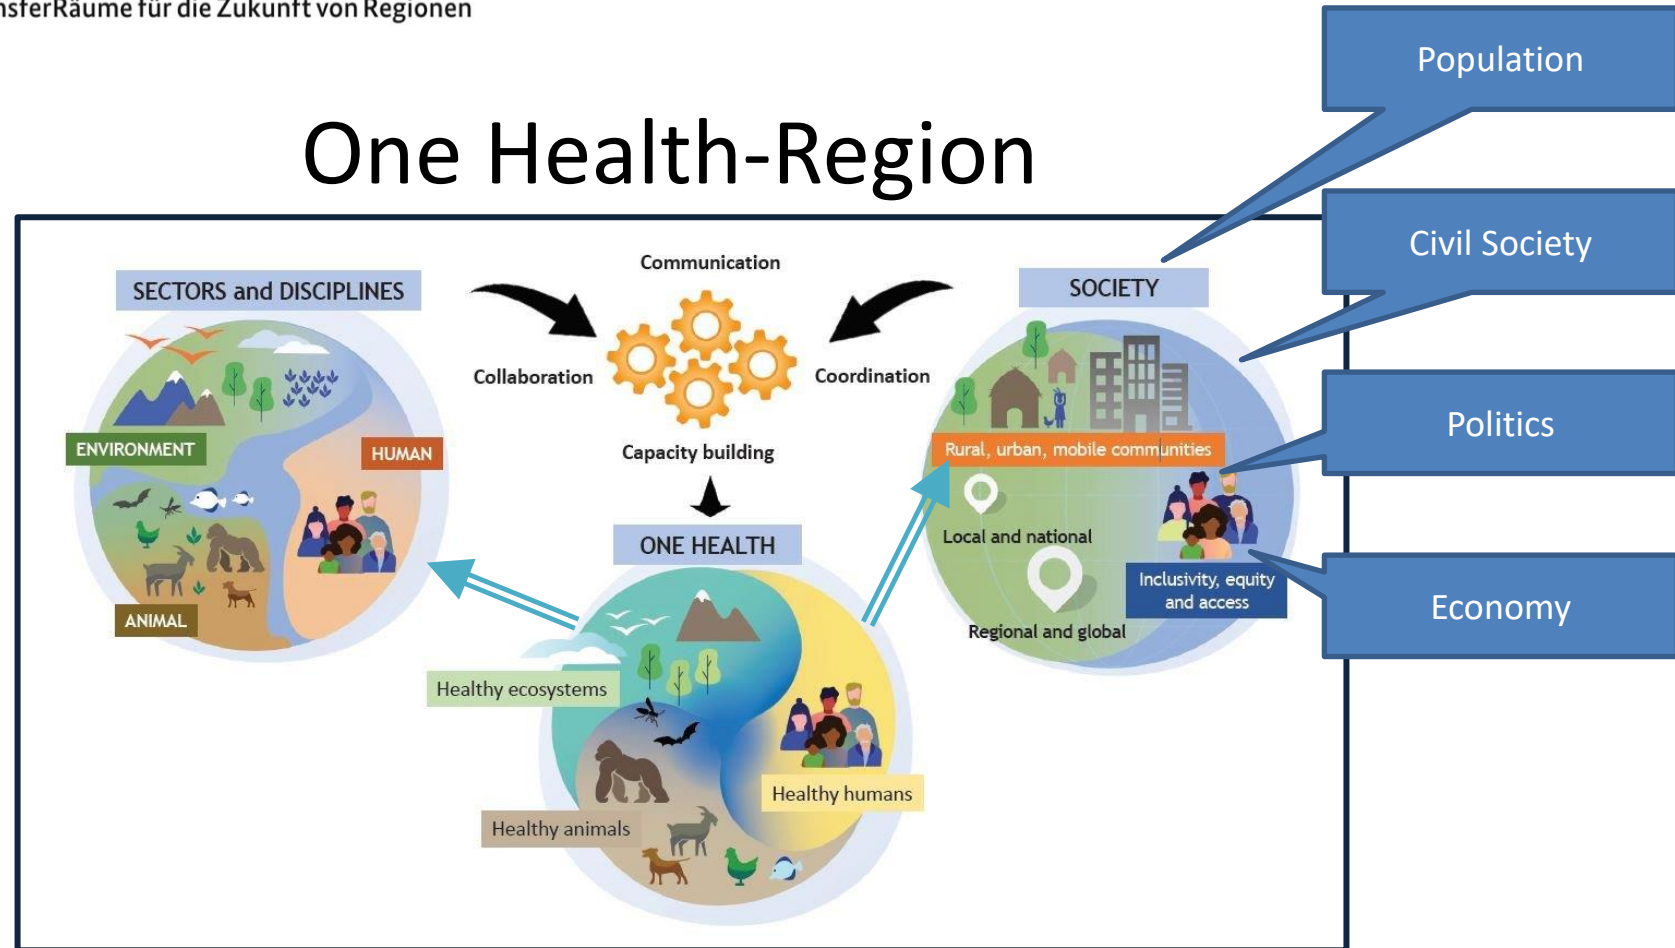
nsferRäume für die Zukunft von Regionen

One Health-Region

Population

Civil Society

Politics

Economy

SECTORS and DISCIPLINES

ENVIRONMENT

HUMAN

ANIMAL

Communication

Collaboration

Coordination

Capacity building

ONE HEALTH

Healthy ecosystems

Healthy humans

Healthy animals

SOCIETY

Rural, urban, mobile communities

Local and national

Inclusivity, equity and access

Regional and global